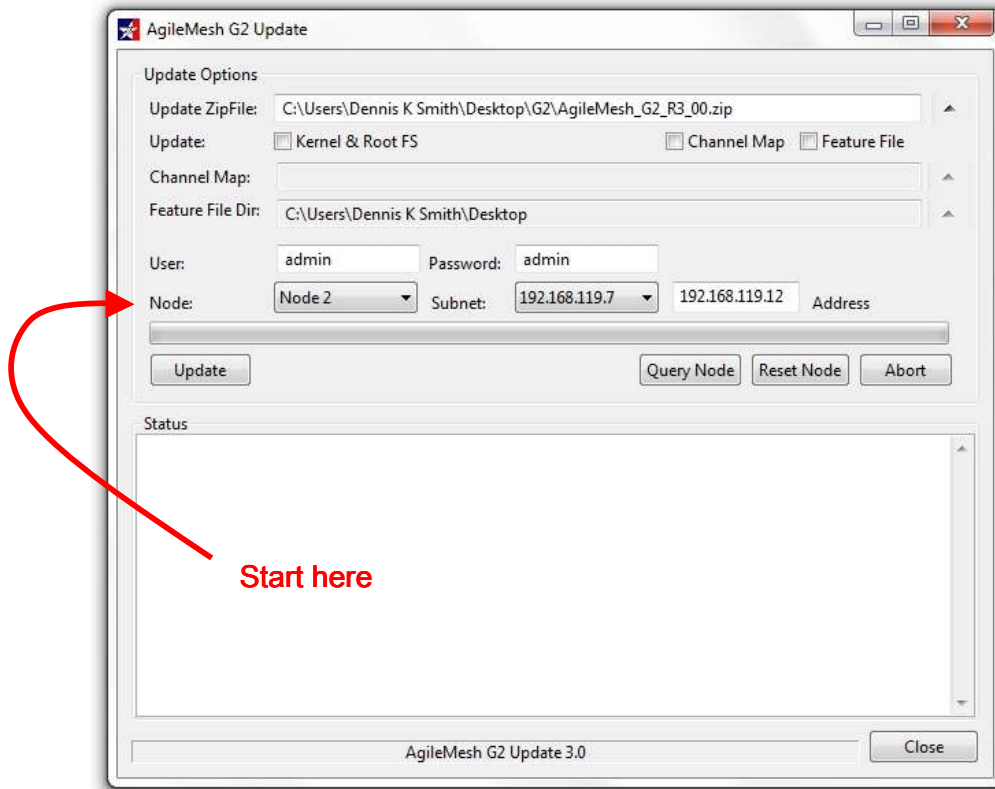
AgileMesh G2 Update

Update Options

Update ZipFile: C:\Users\Dennis K Smith\Desktop\G2\AgileMesh_G2_R3_00.zip

Update: Kernel & Root FS Channel Map Feature File

Channel Map:

Feature File Dir: C:\Users\Dennis K Smith\Desktop

User: admin Password: admin

Node: Node 2 Subnet: 192.168.119.7 192.168.119.12 Address

Update Query Node Reset Node Abort

Status

Start here

AgileMesh G2 Update 3.0 Close